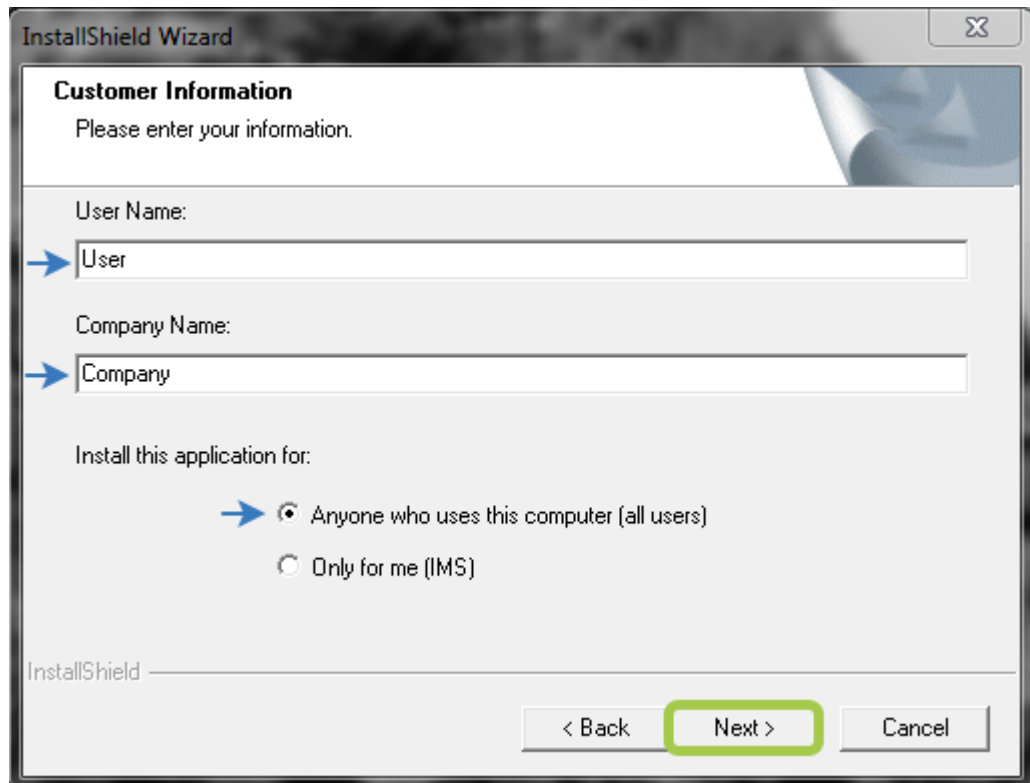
InstallShield Wizard

Customer Information
Please enter your information.

User Name:
User

Company Name:
Company

Install this application for:

Anyone who uses this computer (all users)
Only for me (IMS)

InstallShield

< Back
Next >
Cancel